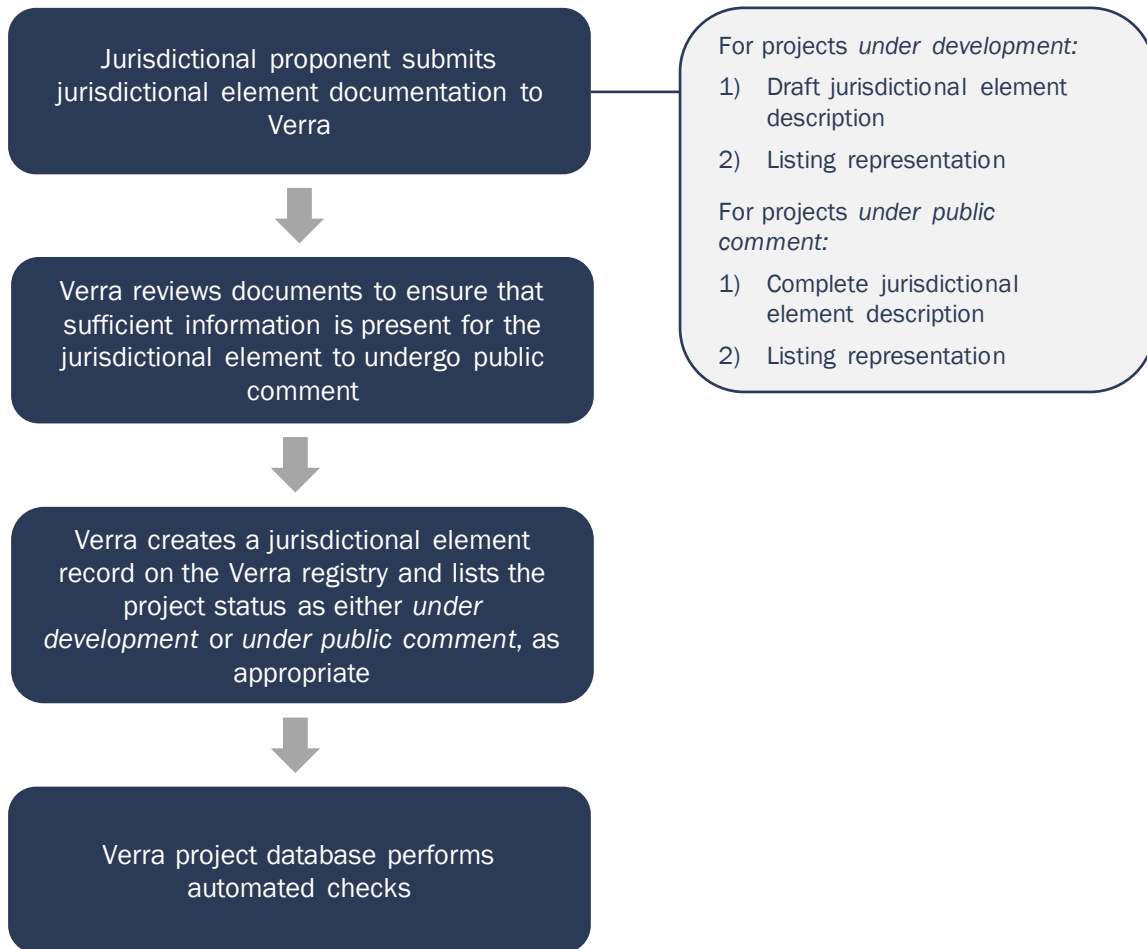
Jurisdictional proponent submits jurisdictional element documentation to Verra

For projects *under development:*

1) Draft jurisdictional element description

2) Listing representation

For projects *under public comment:*

1) Complete jurisdictional element description

2) Listing representation

Verra reviews documents to ensure that sufficient information is present for the jurisdictional element to undergo public comment

Verra creates a jurisdictional element record on the Verra registry and lists the project status as either *under development* or *under public comment*, as appropriate

Verra project database performs automated checks